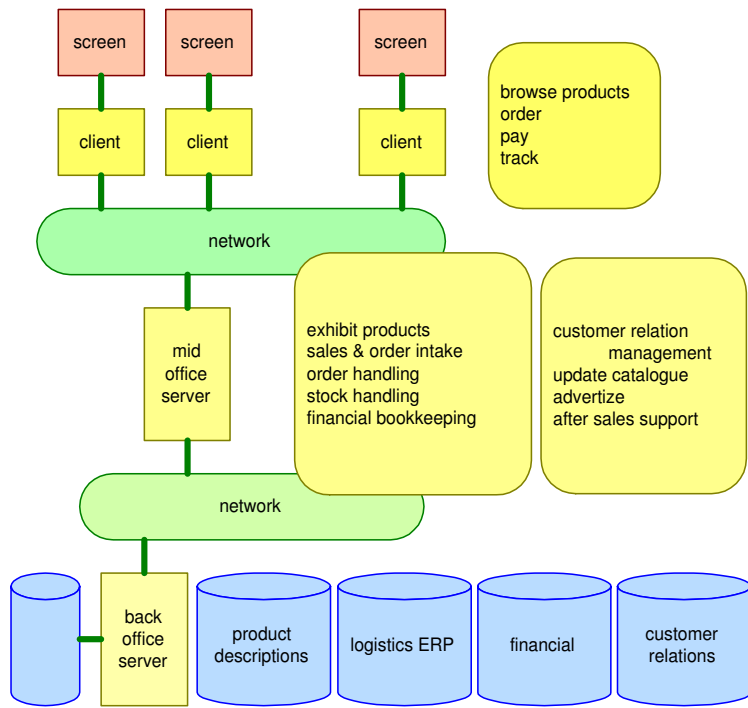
screen
screen
screen

client
client
client

browse products
order
pay
track

network

mid office server

exhibit products
sales & order intake
order handling
stock handling
financial bookkeeping

customer relation management
update catalogue
advertize
after sales support

network

back office server

product descriptions

logistics ERP

financial

customer relations